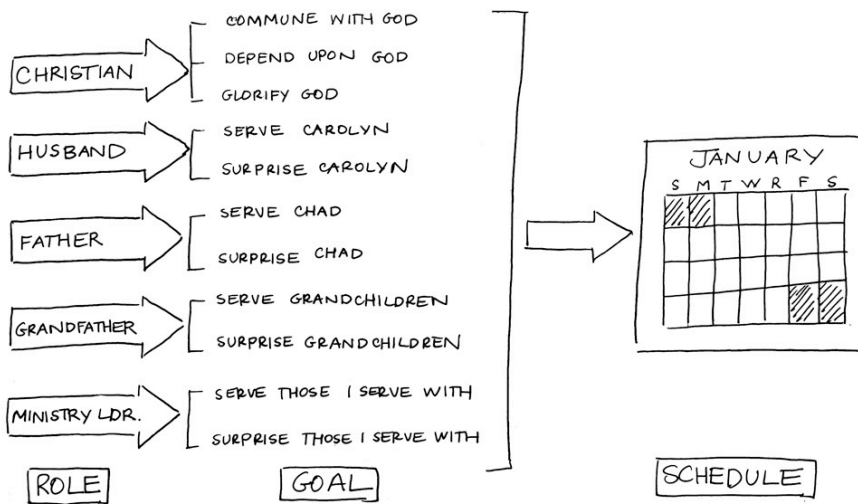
CHRISTIAN
COMMUNE WITH GOD
DEPEND UPON GOD
GLORIFY GOD

HUSBAND
SERVE CAROLYN
SURPRISE CAROLYN

FATHER
SERVE CHAD
SURPRISE CHAD

GRANDFATHER
SERVE GRANDCHILDREN
SURPRISE GRANDCHILDREN

MINISTRY LDR.
SERVE THOSE I SERVE WITH
SURPRISE THOSE I SERVE WITH

JANUARY
S M T W R F S

ROLE

GOAL

SCHEDULE